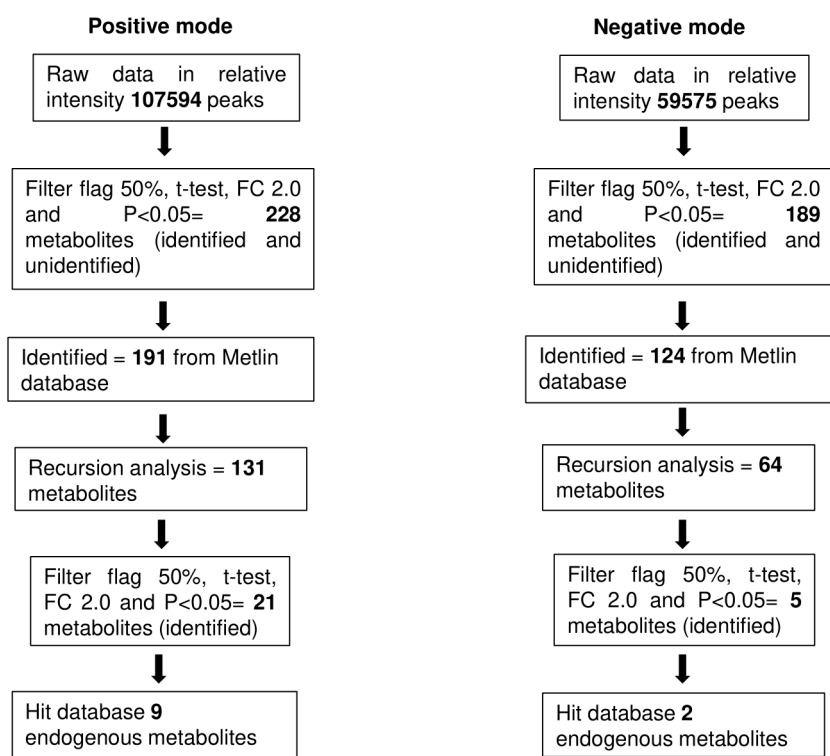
**Positive mode**

Raw data in relative intensity **107594** peaks

Filter flag 50%, t-test, FC 2.0 and P<0.05= **228** metabolites (identified and unidentified)

Identified = **191** from Metlin database

Recursion analysis = **131** metabolites

Filter flag 50%, t-test, FC 2.0 and P<0.05= **21** metabolites (identified)

Hit database **9** endogenous metabolites

**Negative mode**

Raw data in relative intensity **59575** peaks

Filter flag 50%, t-test, FC 2.0 and P<0.05= **189** metabolites (identified and unidentified)

Identified = **124** from Metlin database

Recursion analysis = **64** metabolites

Filter flag 50%, t-test, FC 2.0 and P<0.05= **5** metabolites (identified)

Hit database **2** endogenous metabolites